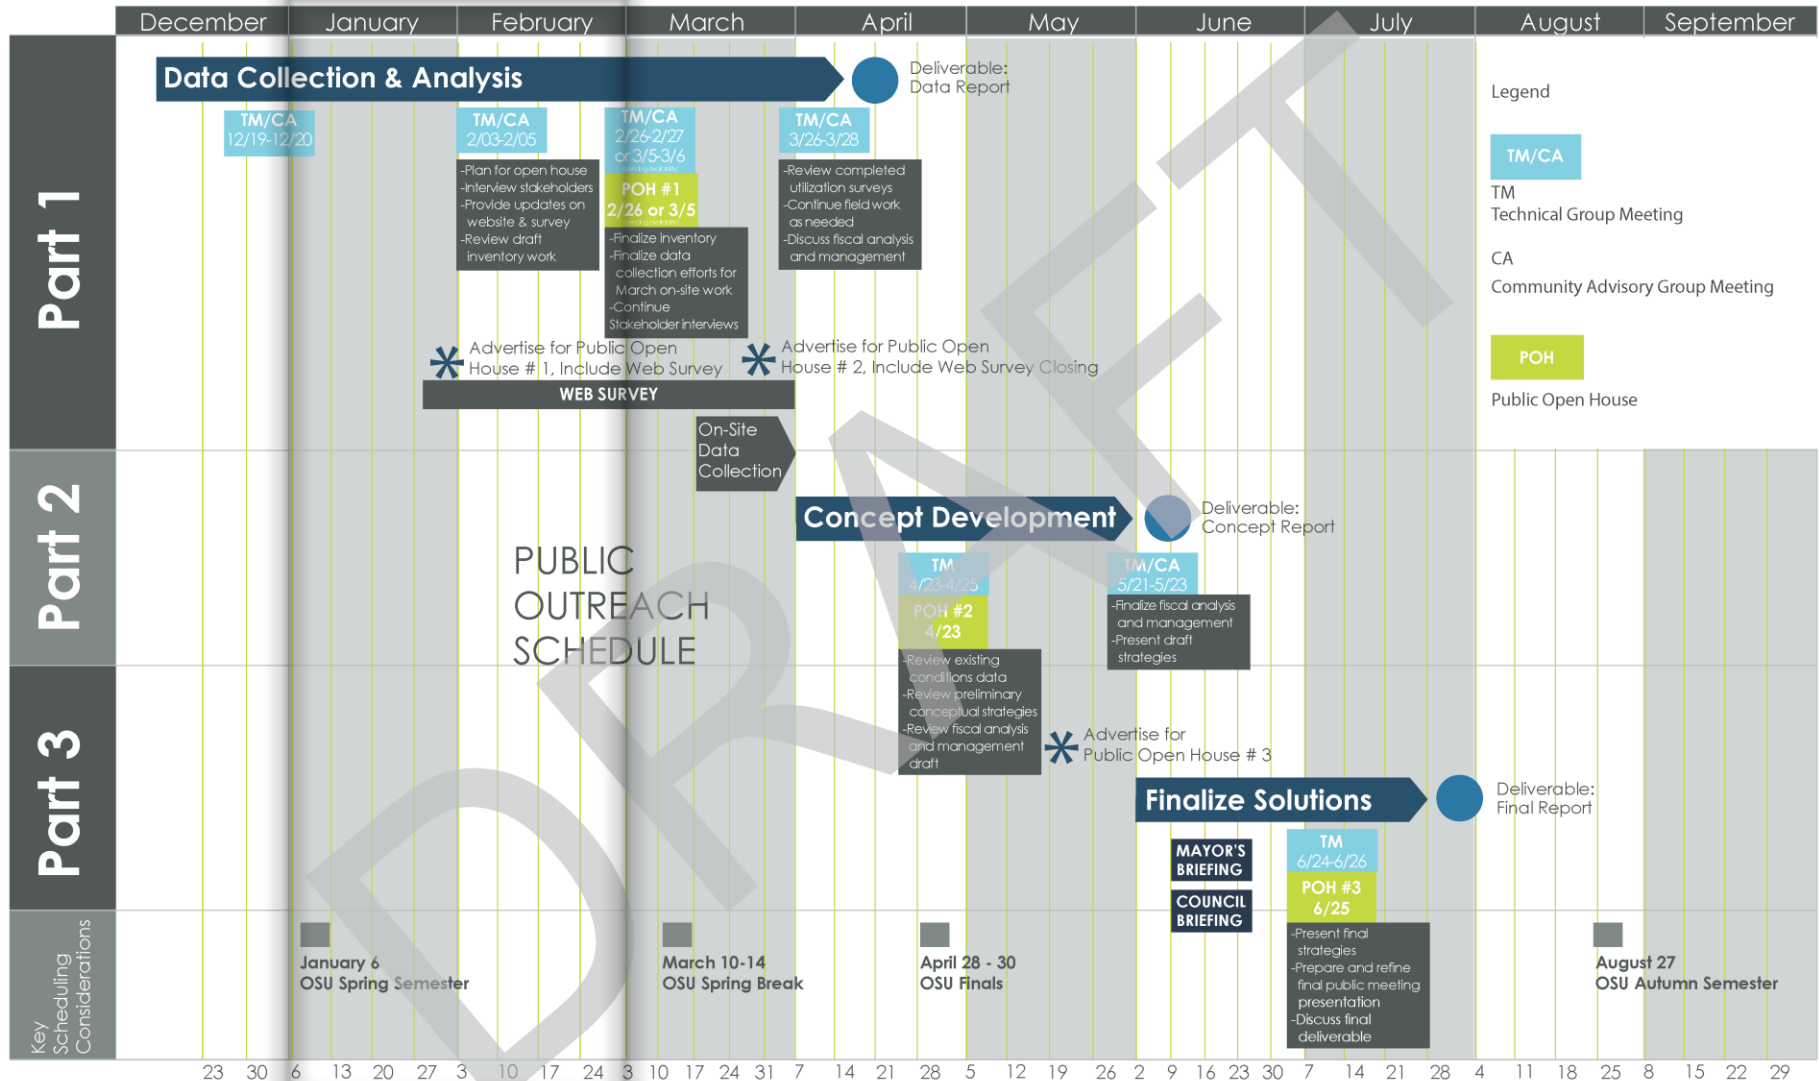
December January February March April May June July August September

Part 1

Data Collection & Analysis

Deliverable: Data Report

TM/CA 12/19-12/20

TM/CA 2/03-2/05

-Plan for open house
-Interview stakeholders
-Provide updates on website & survey
-Review draft inventory work

TM/CA 2/26-2/27 or 3/5-3/6

POH #1 2/26 or 3/5

-Finalize inventory
-Finalize data collection efforts for March on-site work
-Continue Stakeholder interviews

TM/CA 3/26-3/28

-Review completed utilization surveys
-Continue field work as needed
-Discuss fiscal analysis and management

Advertise for Public Open House # 1, Include Web Survey

Advertise for Public Open House # 2, Include Web Survey Closing

WEB SURVEY

On-Site Data Collection

Legend

TM/CA

TM
Technical Group Meeting

CA
Community Advisory Group Meeting

POH

Public Open House

Part 2

Concept Development

Deliverable: Concept Report

PUBLIC OUTREACH SCHEDULE

TM 4/23-4/25

POH #2 4/23

-Review existing conditions data
-Review preliminary conceptual strategies
-Review fiscal analysis and management draft

TM/CA 5/21-5/23

-Finalize fiscal analysis and management
-Present draft strategies

Part 3

Advertise for Public Open House # 3

Finalize Solutions

Deliverable: Final Report

MAYOR'S BRIEFING

COUNCIL BRIEFING

TM 6/24-6/26

POH #3 6/25

-Present final strategies
-Prepare and refine final public meeting presentation
-Discuss final deliverable

Key Scheduling Considerations

January 6
OSU Spring Semester

March 10-14
OSU Spring Break

April 28 - 30
OSU Finals

August 27
OSU Autumn Semester

DRAFT

23 30 6 13 20 27 3 10 17 24 3 10 17 24 31 7 14 21 28 5 12 19 26 2 9 16 23 30 7 14 21 28 4 11 18 25 8 15 22 29